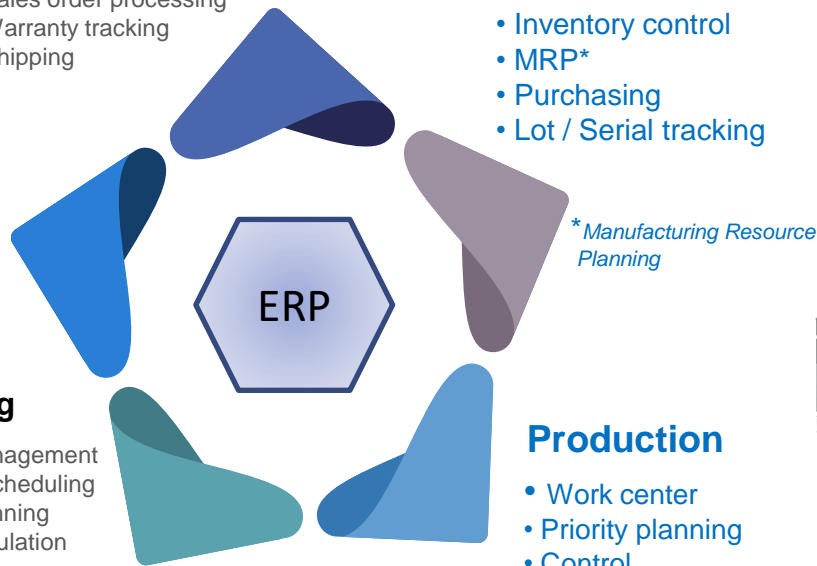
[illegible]ales order processing
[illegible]arranty tracking
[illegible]hipping

• Inventory control
• MRP*
• Purchasing
• Lot / Serial tracking

*Manufacturing Resource Planning

ERP

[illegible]g

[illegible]nagement
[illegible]cheduling
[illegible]nning
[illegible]ulation

Production

• Work center
• Priority planning
• Control